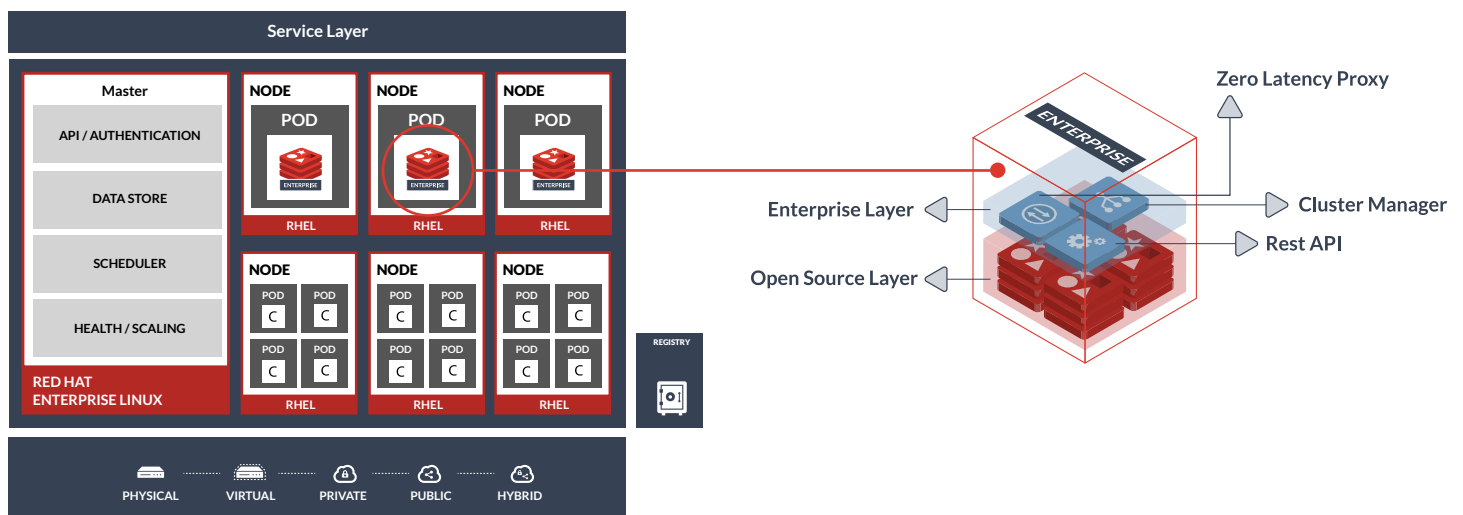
Service Layer

Master
API / AUTHENTICATION
DATA STORE
SCHEDULER
HEALTH / SCALING
RED HAT ENTERPRISE LINUX

NODE
POD
ENTERPRISE
RHEL

NODE
POD
ENTERPRISE
RHEL

NODE
POD
ENTERPRISE
RHEL

NODE
POD C POD C
POD C POD C
RHEL

NODE
POD C POD C
POD C POD C
RHEL

NODE
POD C POD C
POD C POD C
RHEL

REGISTRY

PHYSICAL VIRTUAL PRIVATE PUBLIC HYBRID

ENTERPRISE
Zero Latency Proxy
Enterprise Layer
Cluster Manager
Rest API
Open Source Layer